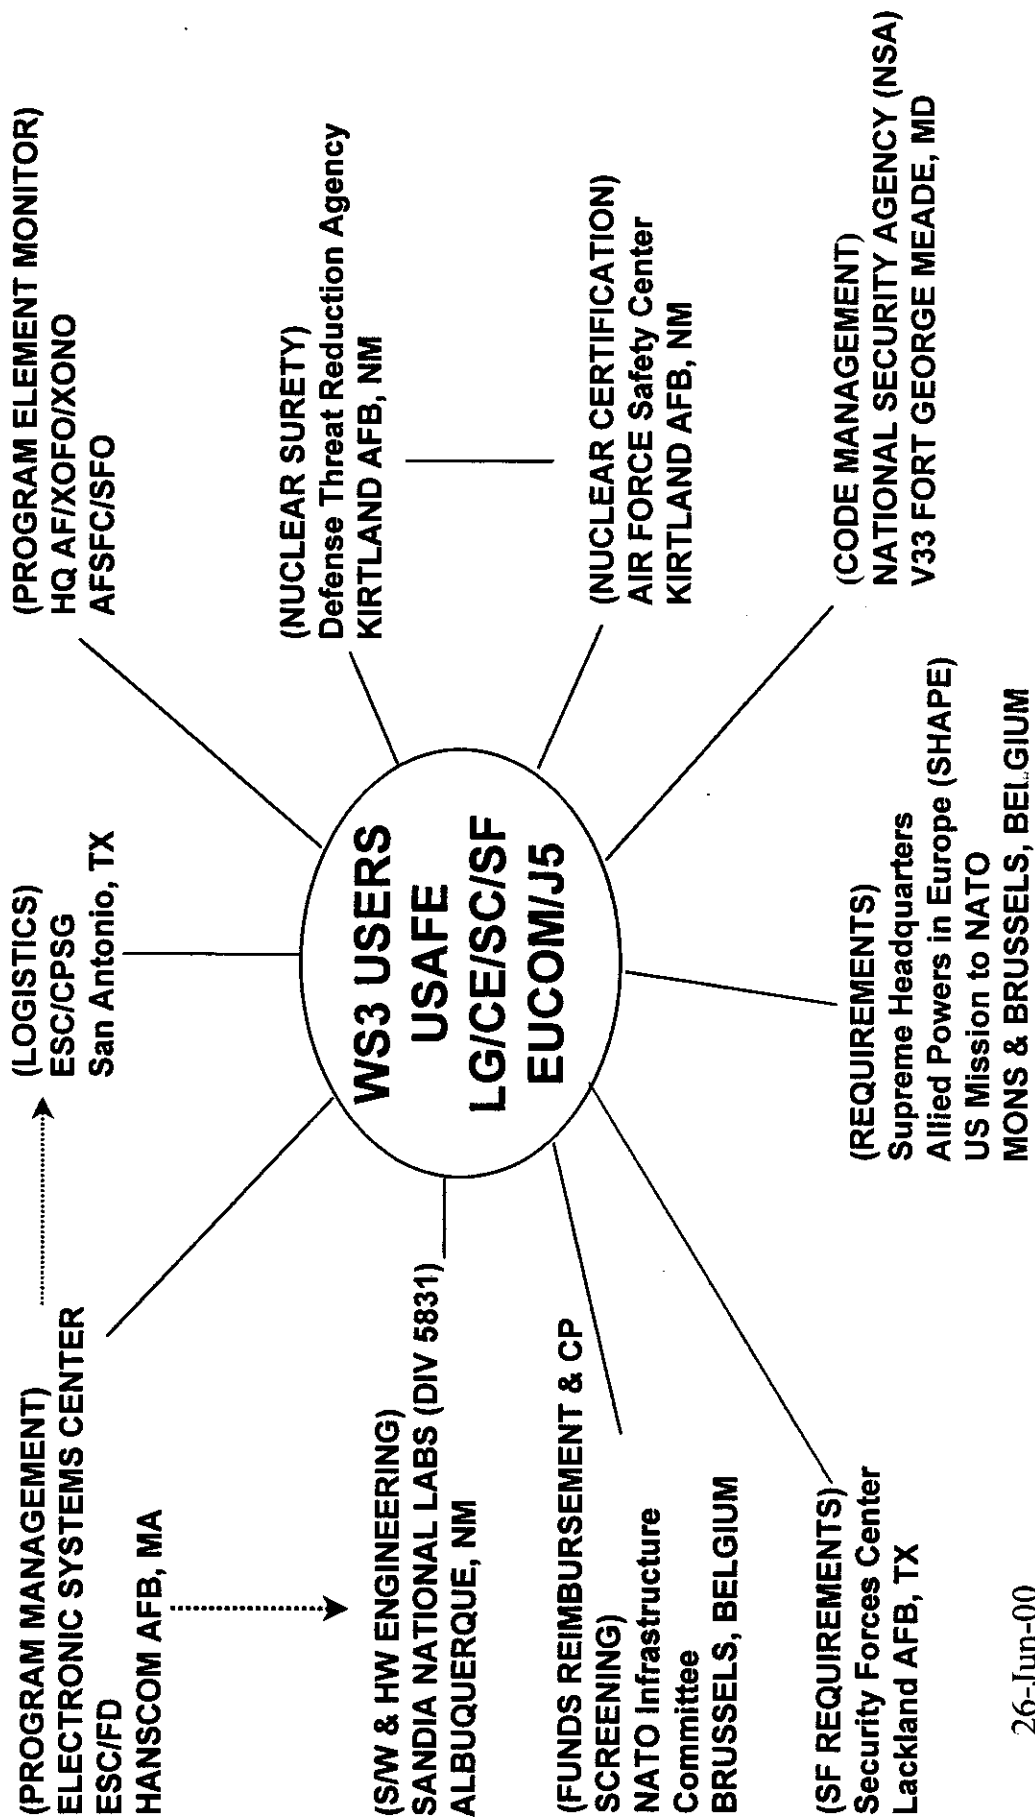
(PROGRAM MANAGEMENT)
ELECTRONIC SYSTEMS CENTER
ESC/FD
HANSCOM AFB, MA

(S/W & HW ENGINEERING)
SANDIA NATIONAL LABS (DIV 5831)
ALBUQUERQUE, NM

(FUNDS REIMBURSEMENT & CP SCREENING)
NATO Infrastructure Committee
BRUSSELS, BELGIUM

(SF REQUIREMENTS)
Security Forces Center
Lackland AFB, TX

26-Jun-00

(LOGISTICS)
ESC/CPSG
San Antonio, TX

WS3 USERS
USAFE
LG/CE/SC/SF
EUCOM/J5

(REQUIREMENTS)
Supreme Headquarters
Allied Powers in Europe (SHAPE)
US Mission to NATO
MONS & BRUSSELS, BELGIUM

(PROGRAM ELEMENT MONITOR)
HQ AF/XOFO/XONO
AFSFC/SFO

(NUCLEAR SURETY)
Defense Threat Reduction Agency
KIRTLAND AFB, NM

(NUCLEAR CERTIFICATION)
AIR FORCE Safety Center
KIRTLAND AFB, NM

(CODE MANAGEMENT)
NATIONAL SECURITY AGENCY (NSA)
V33 FORT GEORGE MEADE, MD